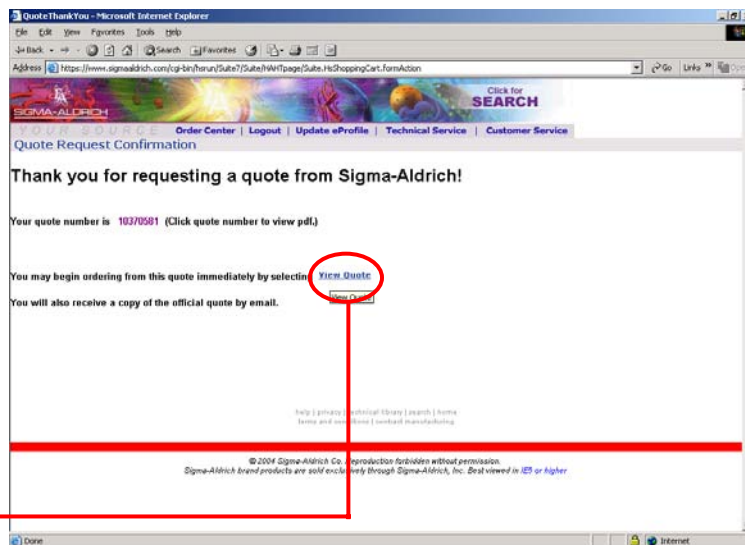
QuoteThankYou - Microsoft Internet Explorer

File Edit View Favorites Tools Help

Back Search Favorites

Address https://www.sigmaaldrich.com/cgi-bin/hsrun/Suite7/Suite/HAHTpage/Suite.HsShoppingCart.formAction Go Links

SIGMA-ALDRICH

Click for SEARCH

YOUR SOURCE Order Center | Logout | Update eProfile | Technical Service | Customer Service

Quote Request Confirmation

Thank you for requesting a quote from Sigma-Aldrich!

Your quote number is 10370581 (Click quote number to view pdf.)

You may begin ordering from this quote immediately by selecting View Quote

You will also receive a copy of the official quote by email.

View Quote

help | privacy | technical library | search | home
terms and conditions | contract manufacturing

© 2004 Sigma-Aldrich Co. Reproduction forbidden without permission.
Sigma-Aldrich brand products are sold exclusively through Sigma-Aldrich, Inc. Best viewed in IE5 or higher

Done Internet